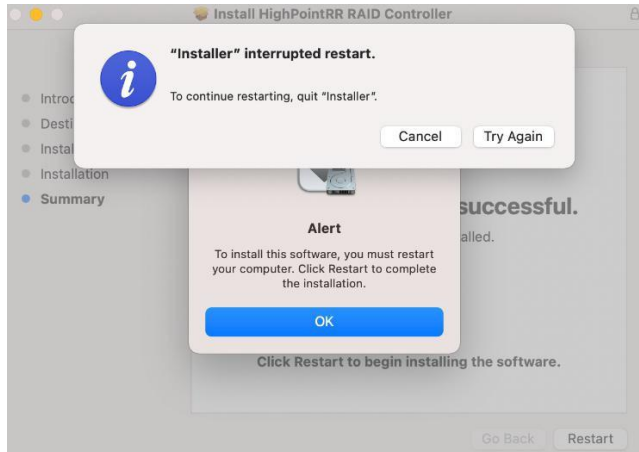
Install HighPointRR RAID Controller

"Installer" interrupted restart.

To continue restarting, quit "Installer".

Cancel
Try Again

Introd
Desti
Instal
Installation
Summary

Alert

To install this software, you must restart your computer. Click Restart to complete the installation.

OK

successful.

alled.

Click Restart to begin installing the software.

Go Back
Restart